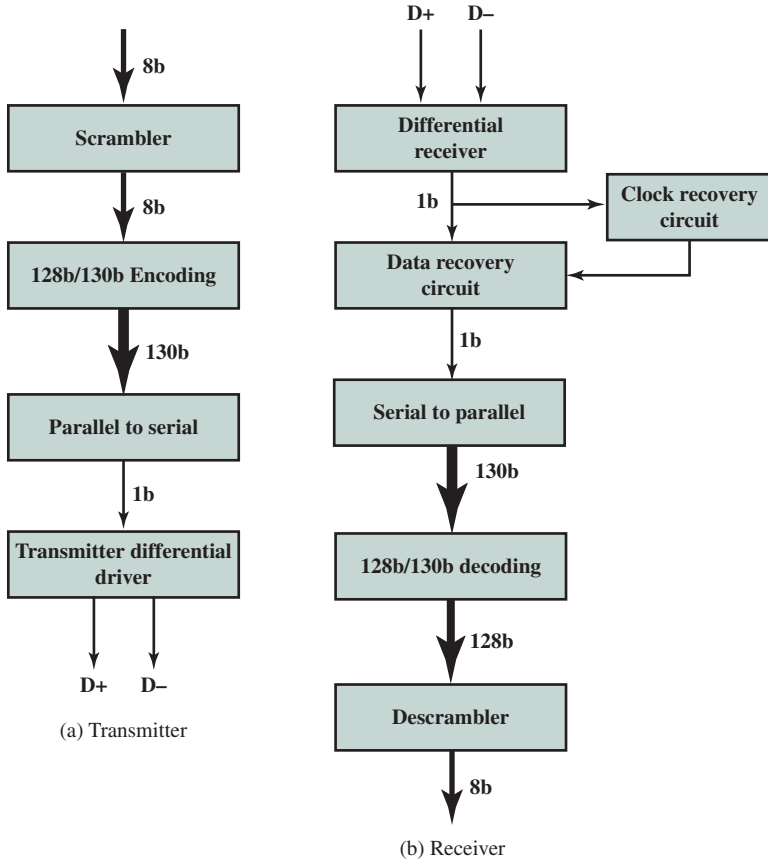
8b

Scrambler

8b

128b/130b Encoding

130b

Parallel to serial

1b

Transmitter differential driver

D+ D–

(a) Transmitter

D+ D–

Differential receiver

1b

Clock recovery circuit

Data recovery circuit

1b

Serial to parallel

130b

128b/130b decoding

128b

Descrambler

8b

(b) Receiver